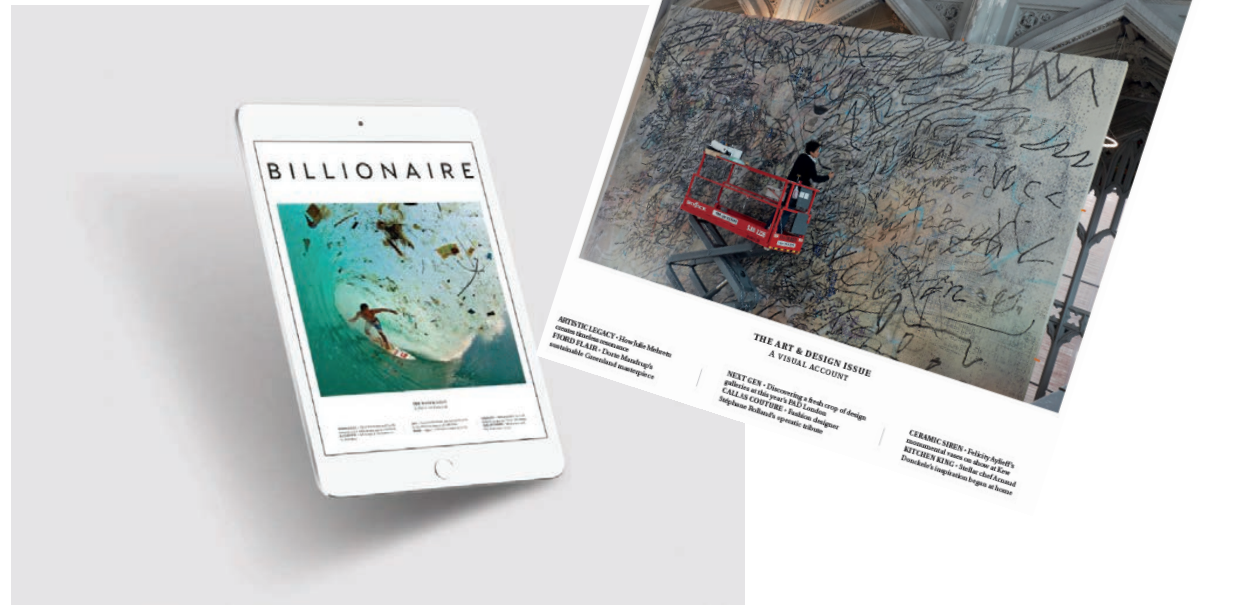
BILLIONAIRE

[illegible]

THE ART & DESIGN ISSUE
A VISUAL ACCOUNT

ARTISTIC LEGACY · How Julie Mehretu creates timeless resonance
FJORD FLAIR · Dorte Mandrup's sustainable Greenland masterpiece

NEXT GEN · Discovering a fresh crop of design galleries at this year's PAD London
CALLS COUTURE · Fashion designer Stéphane Rolland's operatic tribute

CERAMIC SIREN · Felicity Aylieff's monumental vases on show at Kew
KITCHEN KING · Stellar chef Arnaud Donckele's inspiration begins at home